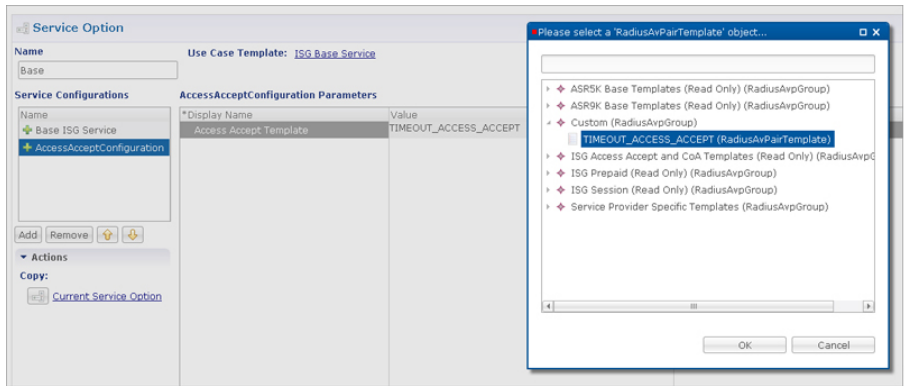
Service Option

Name
Base

Use Case Template: ISG Base Service

Service Configurations
Name
Base ISG Service
AccessAcceptConfiguration

Add Remove

Actions
Copy:
Current Service Option

AccessAcceptConfiguration Parameters
| *Display Name | Value |
|---|---|
| Access Accept Template | TIMEOUT_ACCESS_ACCEPT |

Please select a 'RadiusAvPairTemplate' object...

ASR5K Base Templates (Read Only) (RadiusAvpGroup)
ASR9K Base Templates (Read Only) (RadiusAvpGroup)
Custom (RadiusAvpGroup)
TIMEOUT_ACCESS_ACCEPT (RadiusAvPairTemplate)
ISG Access Accept and CoA Templates (Read Only) (RadiusAvpG
ISG Prepaid (Read Only) (RadiusAvpGroup)
ISG Session (Read Only) (RadiusAvpGroup)
Service Provider Specific Templates (RadiusAvpGroup)

OK Cancel